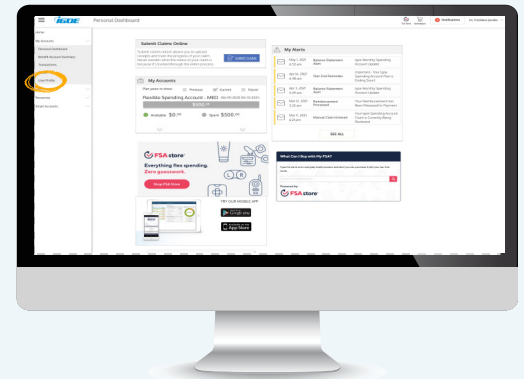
iGOE Personal Dashboard

Home
My Accounts
Personal Dashboard
Benefit Account Summary
Transactions
User Profile
Resources
Stale Accounts

Submit Claims Online
SUBMIT CLAIM

My Accounts
Plan years to show: Previous Current Future
Flexible Spending Account - MED
$550.00
Available $0.00 Spent $500.00

My Alerts
May 1, 2017 Balance Statement Alert
Apr 12, 2017 Year End Reminder
Apr 3, 2017 Balance Statement Alert
Mar 10, 2017 Reimbursement Processed
Mar 7, 2017 Manual Claim Entered
SEE ALL

FSA store
Everything flex spending. Zero guesswork.
Shop FSA Store

TRY OUR MOBILE APP
Google play
App Store

What Can I Buy with My FSA?
Powered by: FSA store